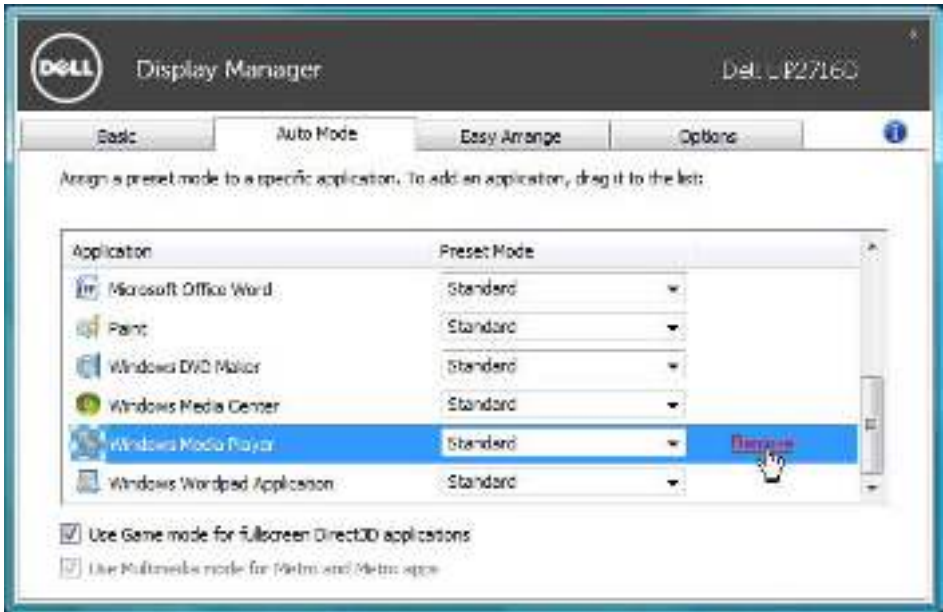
DELL

Display Manager

Dell UP2716D

Basic | Auto Mode | Easy Arrange | Options

Assign a preset mode to a specific application. To add an application, drag it to the list:

| Application | Preset Mode | |
|---|---|---|
| Microsoft Office Word | Standard | |
| Paint | Standard | |
| Windows DVD Maker | Standard | |
| Windows Media Center | Standard | |
| Windows Media Player | Standard | Remove |
| Windows Wordpad Application | Standard | |

Use Game mode for fullscreen Direct3D applications

Use Multimedia mode for Metro and Metro apps